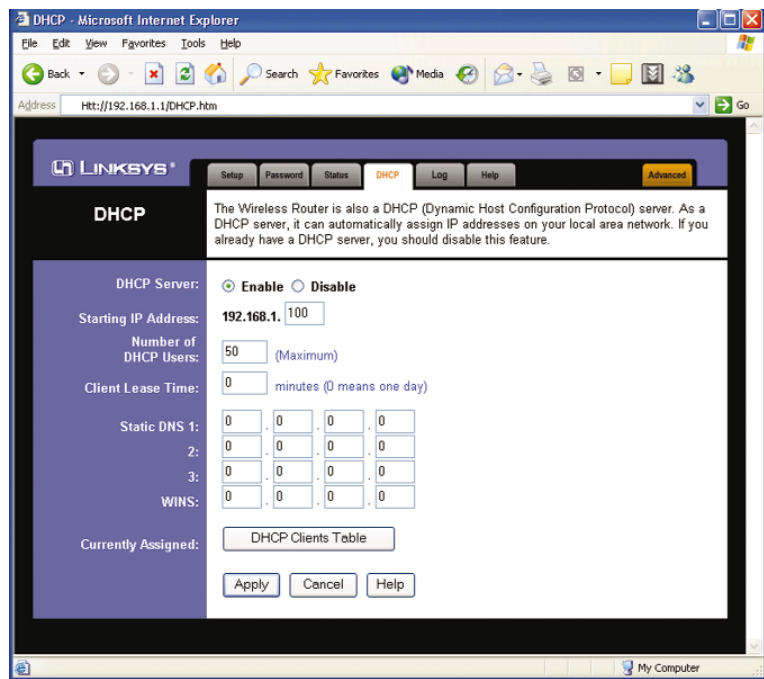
DHCP - Microsoft Internet Explorer

File Edit View Favorites Tools Help

Back Search Favorites Media

Address Htt://192.168.1.1/DHCP.htm Go

LINKSYS®

Setup Password Status DHCP Log Help Advanced

DHCP

The Wireless Router is also a DHCP (Dynamic Host Configuration Protocol) server. As a DHCP server, it can automatically assign IP addresses on your local area network. If you already have a DHCP server, you should disable this feature.

DHCP Server: Enable Disable

Starting IP Address: 192.168.1. 100

Number of DHCP Users: 50 (Maximum)

Client Lease Time: 0 minutes (0 means one day)

Static DNS 1: 0 . 0 . 0 . 0

2: 0 . 0 . 0 . 0

3: 0 . 0 . 0 . 0

WINS: 0 . 0 . 0 . 0

Currently Assigned: DHCP Clients Table

Apply Cancel Help

My Computer